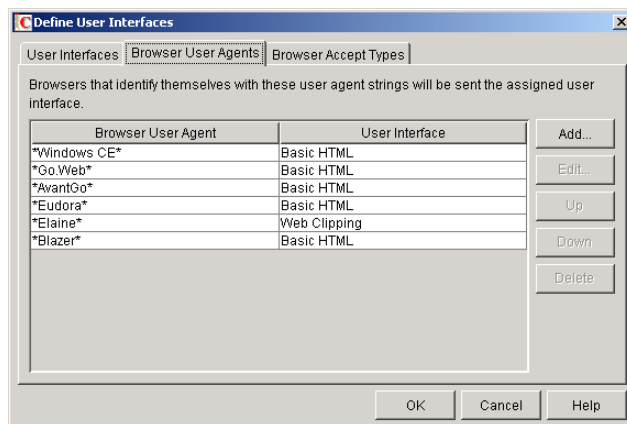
Define User Interfaces

User Interfaces | Browser User Agents | Browser Accept Types

Browsers that identify themselves with these user agent strings will be sent the assigned user interface.

| Browser User Agent | User Interface |
|---|---|
| \*Windows CE\* | Basic HTML |
| \*Go.Web\* | Basic HTML |
| \*AvantGo\* | Basic HTML |
| \*Eudora\* | Basic HTML |
| \*Elaine\* | Web Clipping |
| \*Blazer\* | Basic HTML |

Add...
Edit...
Up
Down
Delete

OK Cancel Help